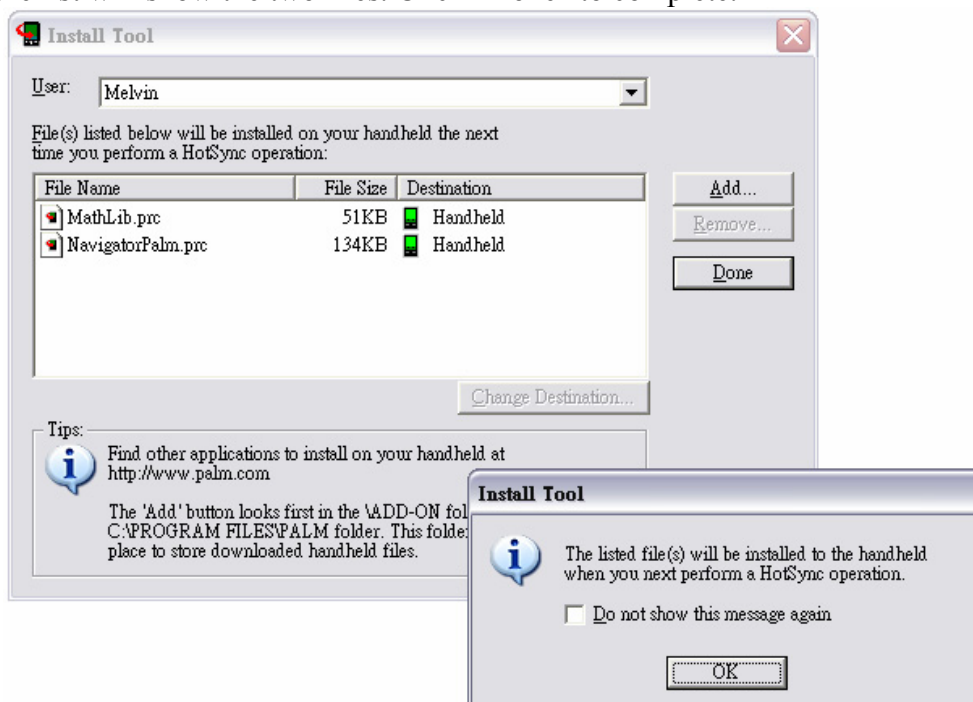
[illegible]

Install Tool

User: Melvin

File(s) listed below will be installed on your handheld the next time you perform a HotSync operation:

| File Name | File Size | Destination |
|---|---|---|
| MathLib.prc | 51KB | Handheld |
| NavigatorPalm.prc | 134KB | Handheld |

Add...

Remove...

Done

Change Destination...

Tips:

Find other applications to install on your handheld at http://www.palm.com

The 'Add' button looks first in the \ADD-ON fol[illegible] C:\PROGRAM FILES\PALM folder. This folde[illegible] place to store downloaded handheld files.

Install Tool

The listed file(s) will be installed to the handheld when you next perform a HotSync operation.

Do not show this message again

OK